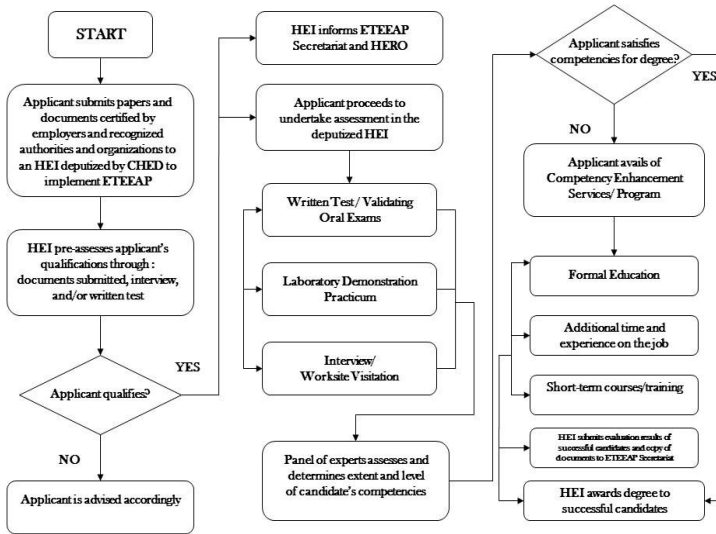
START

Applicant submits papers and documents certified by employers and recognized authorities and organizations to an HEI deputized by CHED to implement ETEEAP

HEI pre-assesses applicant's qualifications through : documents submitted, interview, and/or written test

Applicant qualifies?

YES

NO

Applicant is advised accordingly

HEI informs ETEEAP Secretariat and HERO

Applicant proceeds to undertake assessment in the deputized HEI

Written Test / Validating Oral Exams

Laboratory Demonstration Practicum

Interview/ Worksite Visitation

Panel of experts assesses and determines extent and level of candidate's competencies

Applicant satisfies competencies for degree?

YES

NO

Applicant avails of Competency Enhancement Services/ Program

Formal Education

Additional time and experience on the job

Short-term courses/training

HEI submits evaluation results of successful candidates and copy of documents to ETEEAP Secretariat

HEI awards degree to successful candidates